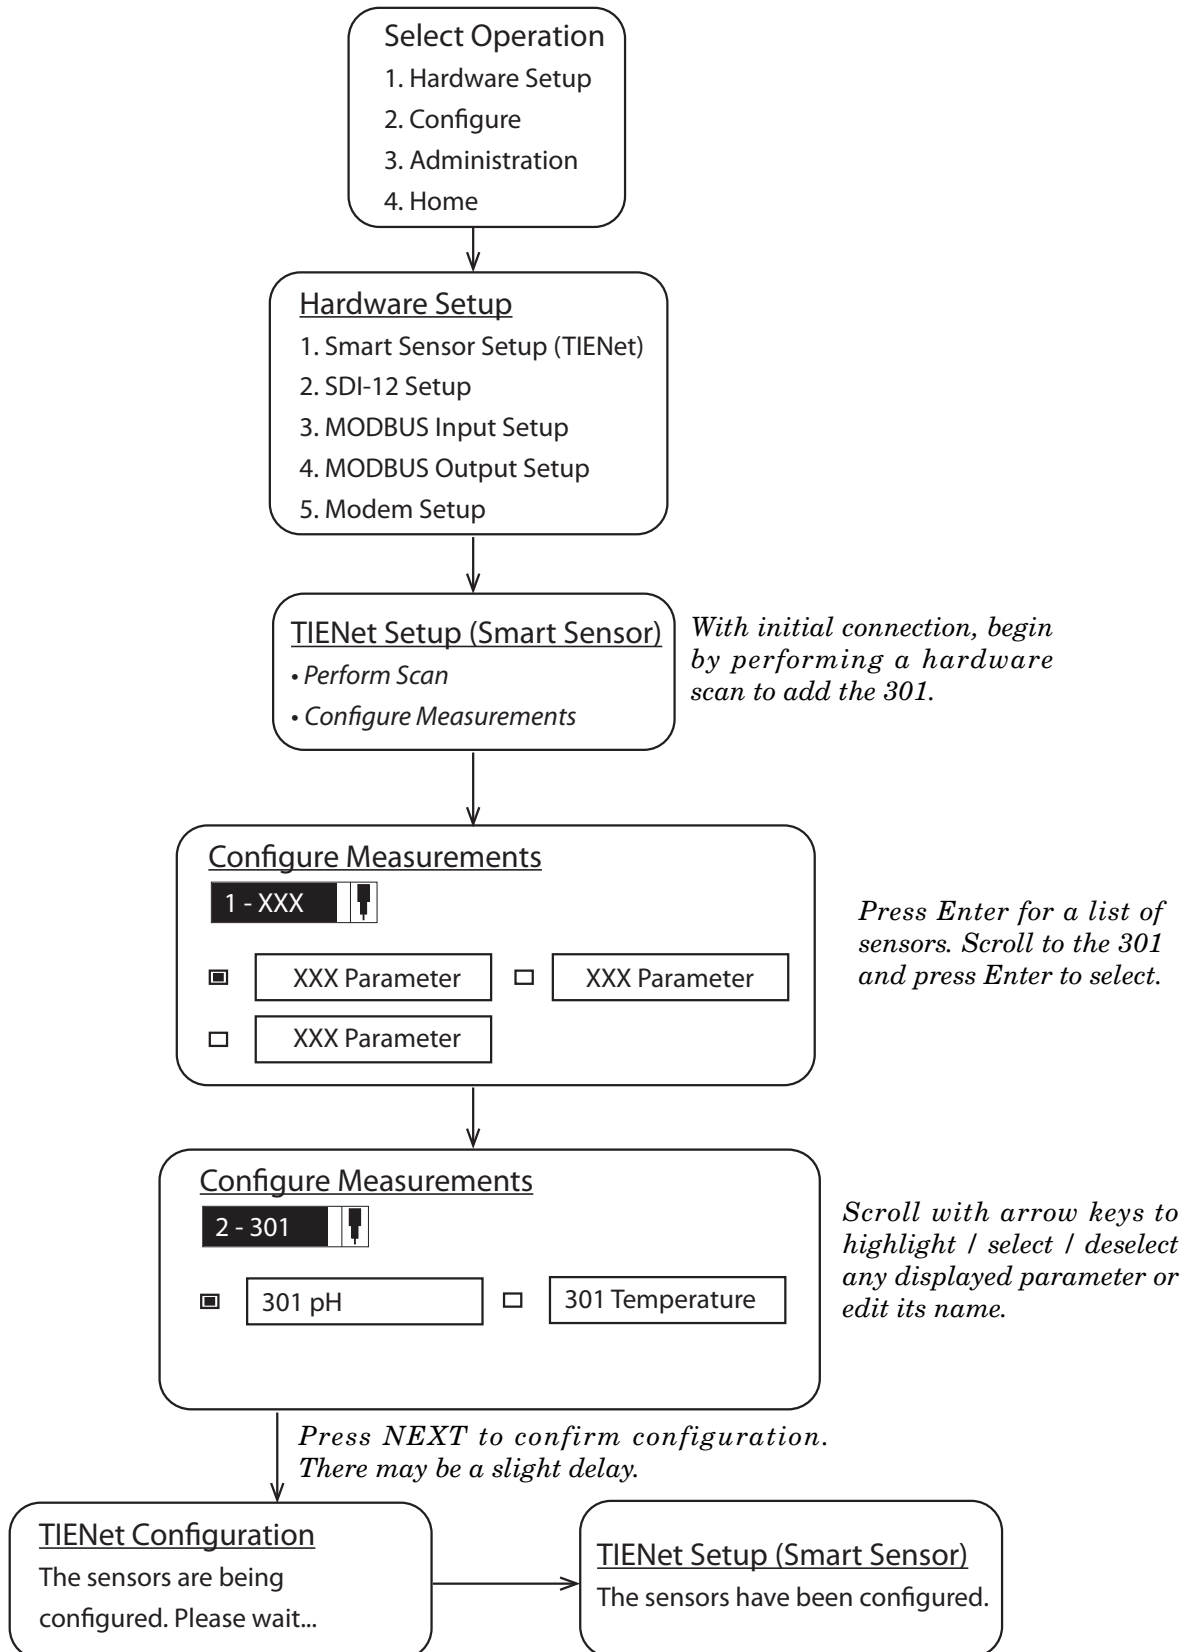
Select Operation
1. Hardware Setup
2. Configure
3. Administration
4. Home

Hardware Setup
1. Smart Sensor Setup (TIENet)
2. SDI-12 Setup
3. MODBUS Input Setup
4. MODBUS Output Setup
5. Modem Setup

TIENet Setup (Smart Sensor)
• Perform Scan
• Configure Measurements

With initial connection, begin by performing a hardware scan to add the 301.

Configure Measurements
1 - XXX
XXX Parameter
XXX Parameter
XXX Parameter

Press Enter for a list of sensors. Scroll to the 301 and press Enter to select.

Configure Measurements
2 - 301
301 pH
301 Temperature

Scroll with arrow keys to highlight / select / deselect any displayed parameter or edit its name.

Press NEXT to confirm configuration. There may be a slight delay.

TIENet Configuration
The sensors are being configured. Please wait...

TIENet Setup (Smart Sensor)
The sensors have been configured.